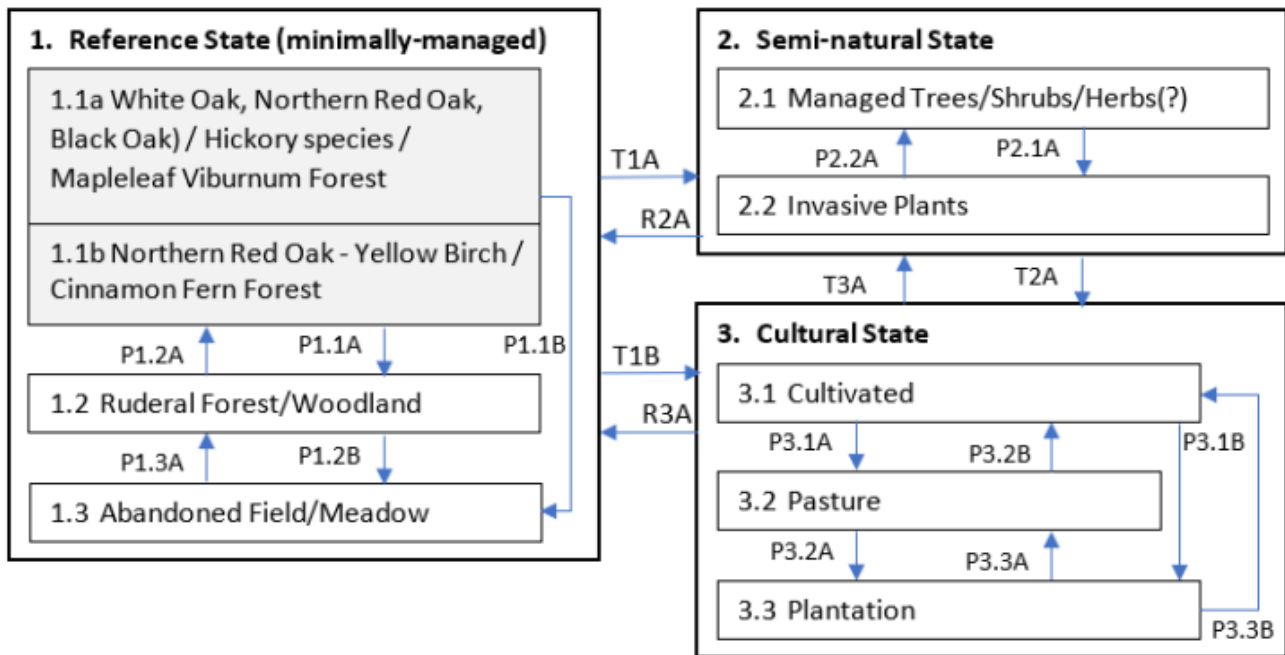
1. Reference State (minimally-managed)

1.1a White Oak, Northern Red Oak, Black Oak) / Hickory species / Mapleleaf Viburnum Forest

1.1b Northern Red Oak - Yellow Birch / Cinnamon Fern Forest

P1.2A

P1.1A

P1.1B

1.2 Ruderal Forest/Woodland

P1.3A

P1.2B

1.3 Abandoned Field/Meadow

T1A

R2A

T1B

R3A

2. Semi-natural State

2.1 Managed Trees/Shrubs/Herbs(?)

P2.2A

P2.1A

2.2 Invasive Plants

T3A

T2A

3. Cultural State

3.1 Cultivated

P3.1A

P3.2B

P3.1B

3.2 Pasture

P3.2A

P3.3A

3.3 Plantation

P3.3B